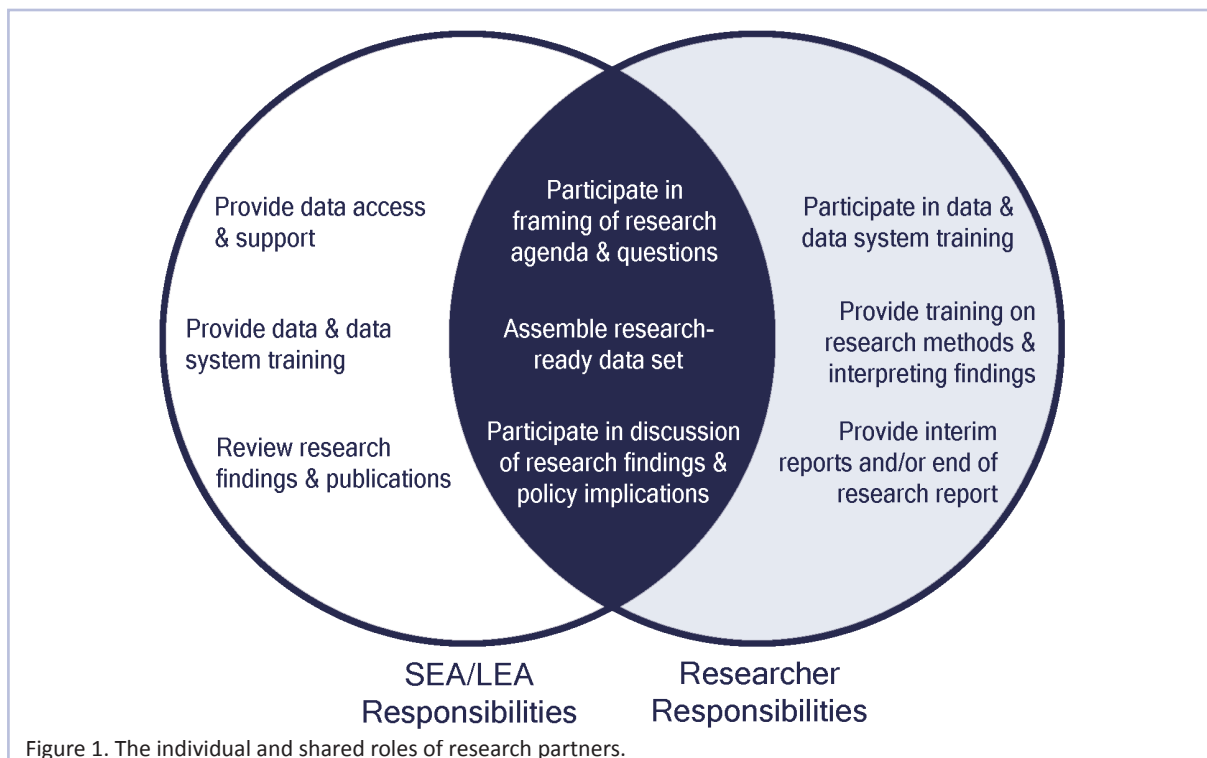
Provide data access & support

Provide data & data system training

Review research findings & publications

Participate in framing of research agenda & questions

Assemble research-ready data set

Participate in discussion of research findings & policy implications

Participate in data & data system training

Provide training on research methods & interpreting findings

Provide interim reports and/or end of research report

SEA/LEA Responsibilities

Researcher Responsibilities

Figure 1. The individual and shared roles of research partners.